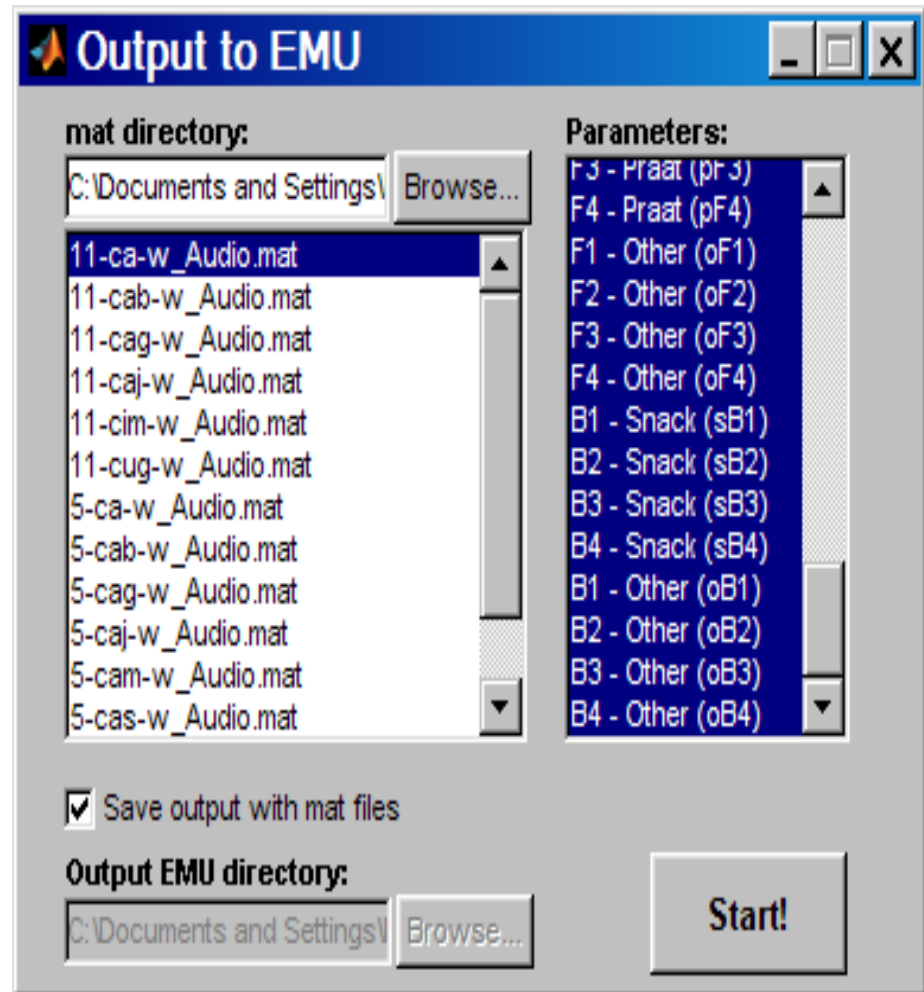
Output to EMU

mat directory:

C:\Documents and Settings\

Browse...

11-ca-w_Audio.mat
11-cab-w_Audio.mat
11-cag-w_Audio.mat
11-caj-w_Audio.mat
11-cim-w_Audio.mat
11-cug-w_Audio.mat
5-ca-w_Audio.mat
5-cab-w_Audio.mat
5-cag-w_Audio.mat
5-caj-w_Audio.mat
5-cam-w_Audio.mat
5-cas-w_Audio.mat

Parameters:

F3 - Praat (pF3)
F4 - Praat (pF4)
F1 - Other (oF1)
F2 - Other (oF2)
F3 - Other (oF3)
F4 - Other (oF4)
B1 - Snack (sB1)
B2 - Snack (sB2)
B3 - Snack (sB3)
B4 - Snack (sB4)
B1 - Other (oB1)
B2 - Other (oB2)
B3 - Other (oB3)
B4 - Other (oB4)

Save output with mat files

Output EMU directory:

C:\Documents and Settings\

Browse...

Start!